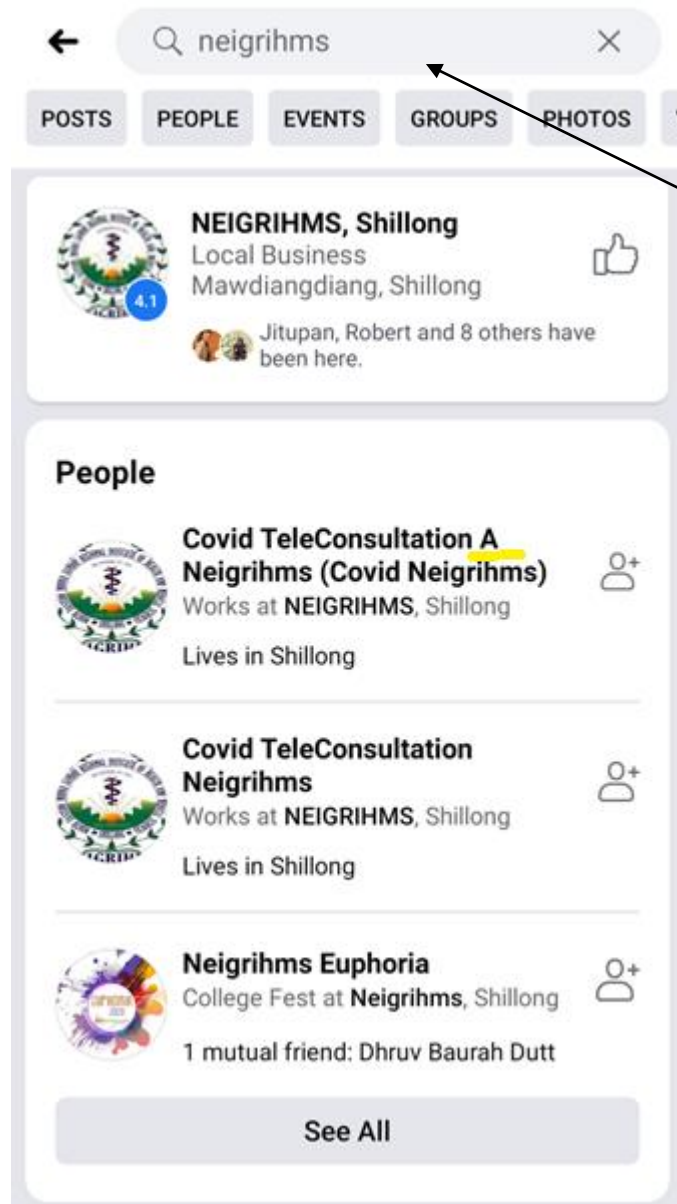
neigrihms

POSTS PEOPLE EVENTS GROUPS PHOTOS

4.1

NEIGRIHMS, Shillong
Local Business
Mawdiangdiang, Shillong

Jitupan, Robert and 8 others have been here.

People

Covid TeleConsultation A Neigrihms (Covid Neigrihms)
Works at NEIGRIHMS, Shillong

Lives in Shillong

Covid TeleConsultation Neigrihms
Works at NEIGRIHMS, Shillong

Lives in Shillong

Neigrihms Euphoria
College Fest at Neigrihms, Shillong

1 mutual friend: Dhruv Baurah Dutt

See All